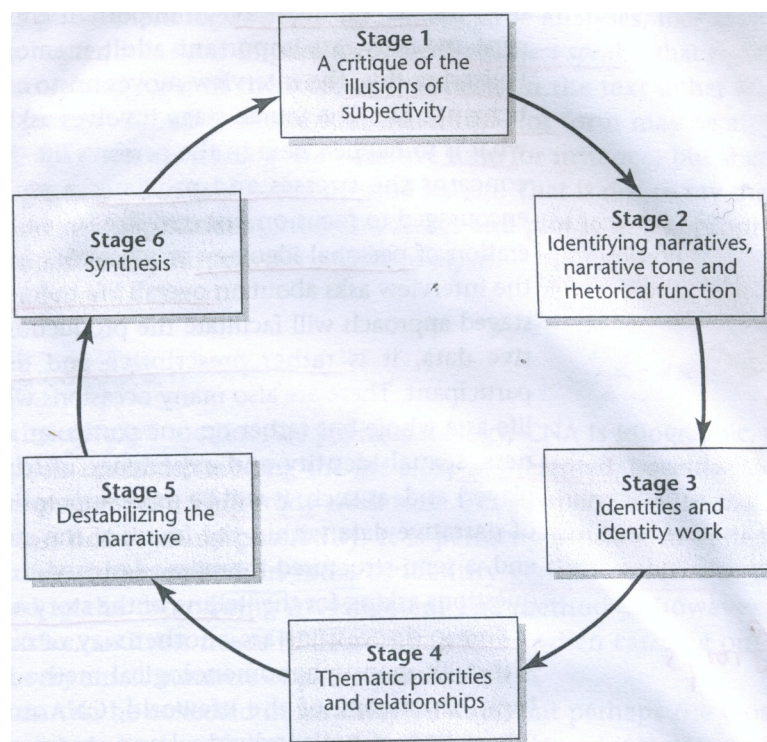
Stage 1
A critique of the illusions of subjectivity

Stage 2
Identifying narratives, narrative tone and rhetorical function

Stage 3
Identities and identity work

Stage 4
Thematic priorities and relationships

Stage 5
Destabilizing the narrative

Stage 6
Synthesis